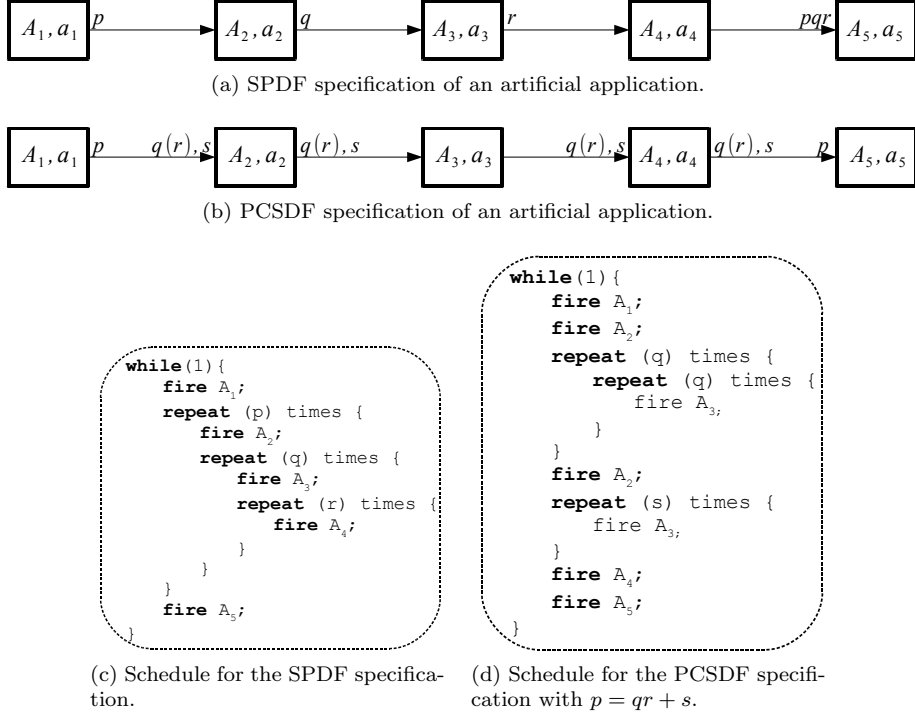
$A_1, a_1$ $p$ $q$ $A_2, a_2$ $q$ $A_3, a_3$ $r$ $A_4, a_4$ $pqr$ $A_5, a_5$

(a) SPDF specification of an artificial application.

$A_1, a_1$ $p$ $q(r), s$ $A_2, a_2$ $q(r), s$ $A_3, a_3$ $q(r), s$ $A_4, a_4$ $q(r), s$ $p$ $A_5, a_5$

(b) PCSDF specification of an artificial application.

while(1){
fire $A_1$;
repeat (p) times {
fire $A_2$;
repeat (q) times {
fire $A_3$;
repeat (r) times {
fire $A_4$;
}
}
}
fire $A_5$;
}

(c) Schedule for the SPDF specification.

while(1){
fire $A_1$;
fire $A_2$;
repeat (q) times {
repeat (q) times {
fire $A_3$;
}
}
fire $A_2$;
repeat (s) times {
fire $A_3$;
}
fire $A_4$;
fire $A_5$;
}

(d) Schedule for the PCSDF specification with $p = qr + s$.